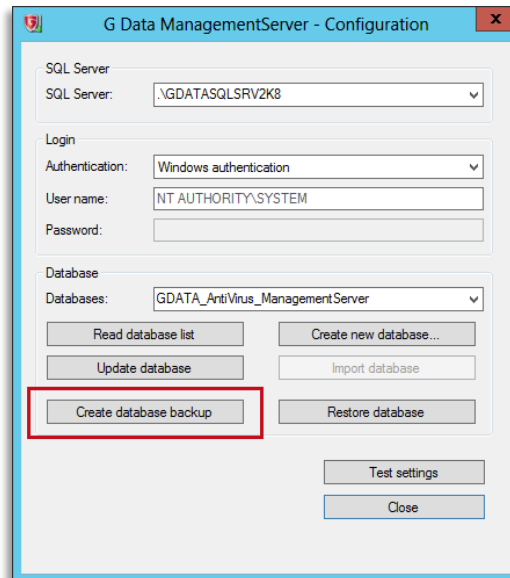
G Data ManagementServer - Configuration

SQL Server
SQL Server: .\GDATASQLSRV2K8

Login
Authentication: Windows authentication
User name: NT AUTHORITY\SYSTEM
Password:

Database
Databases: GDATA_AntiVirus_ManagementServer
Read database list
Create new database...
Update database
Import database
Create database backup
Restore database

Test settings
Close